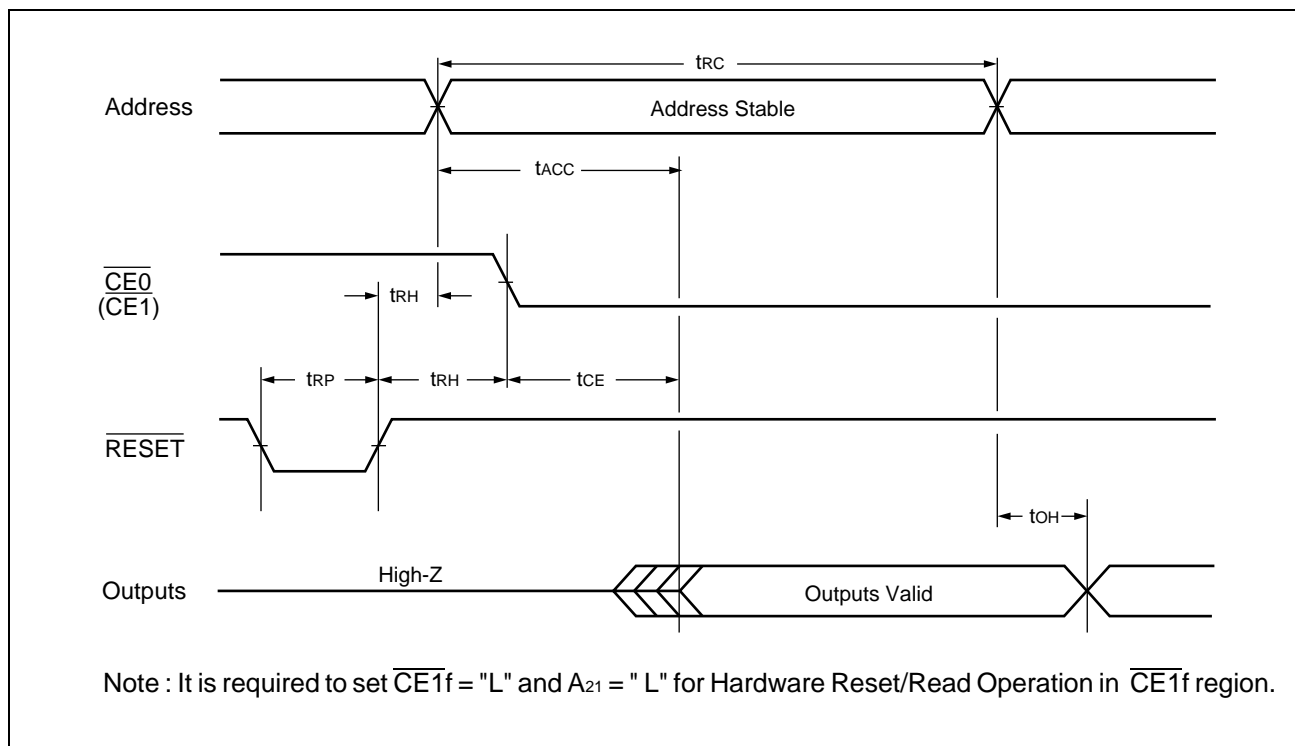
$t_{RC}$

Address

Address Stable

$t_{ACC}$

$\overline{CE0}$ ($\overline{CE1}$)

$t_{RH}$

$t_{RP}$

$t_{RH}$

$t_{CE}$

$\overline{RESET}$

$t_{OH}$

Outputs

High-Z

Outputs Valid

Note : It is required to set $\overline{CE1}$f = "L" and $A_{21}$ = " L" for Hardware Reset/Read Operation in $\overline{CE1}$f region.